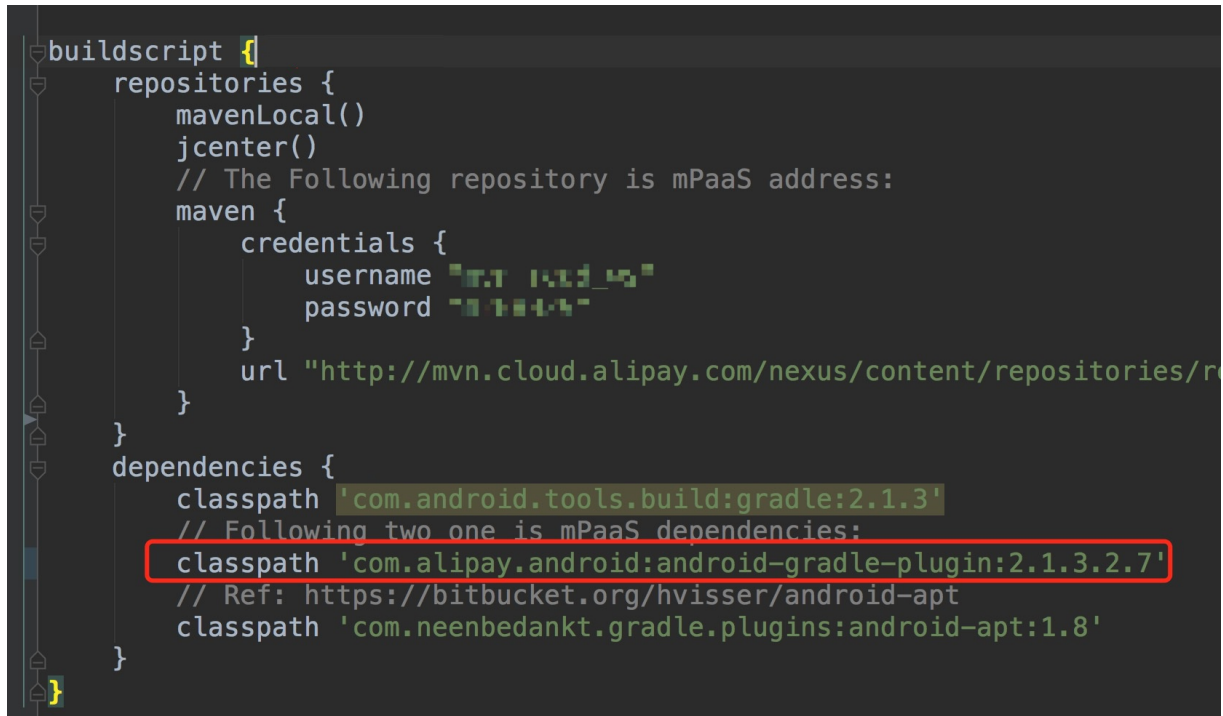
buildscript {
    repositories {
        mavenLocal()
        jcenter()
        // The Following repository is mPaaS address:
        maven {
            credentials {
                username "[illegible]"
                password "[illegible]"
            }
            url "http://mvn.cloud.alipay.com/nexus/content/repositories/r
        }
    }
    dependencies {
        classpath 'com.android.tools.build:gradle:2.1.3'
        // Following two one is mPaaS dependencies:
        classpath 'com.alipay.android:android-gradle-plugin:2.1.3.2.7'
        // Ref: https://bitbucket.org/hvisser/android-apt
        classpath 'com.neenbedankt.gradle.plugins:android-apt:1.8'
    }
}